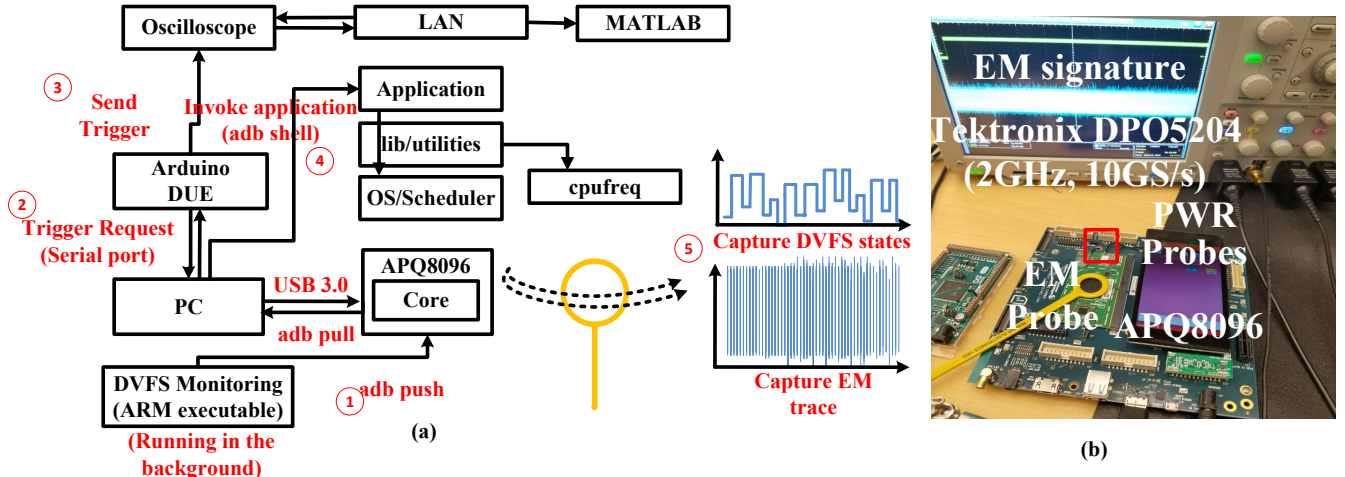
Oscilloscope

LAN

MATLAB

3 Send Trigger

Invoke application (adb shell)

Application

lib/utilities

4

OS/Scheduler

cpufreq

Arduino DUE

2 Trigger Request (Serial port)

PC

USB 3.0

APQ8096

Core

adb pull

5 Capture DVFS states

DVFS Monitoring (ARM executable)

1 adb push

(Running in the background)

(a)

Capture EM trace

EM signature

Tektronix DPO5204 (2GHz, 10GS/s)

PWR Probes

EM Probe

APQ8096

(b)